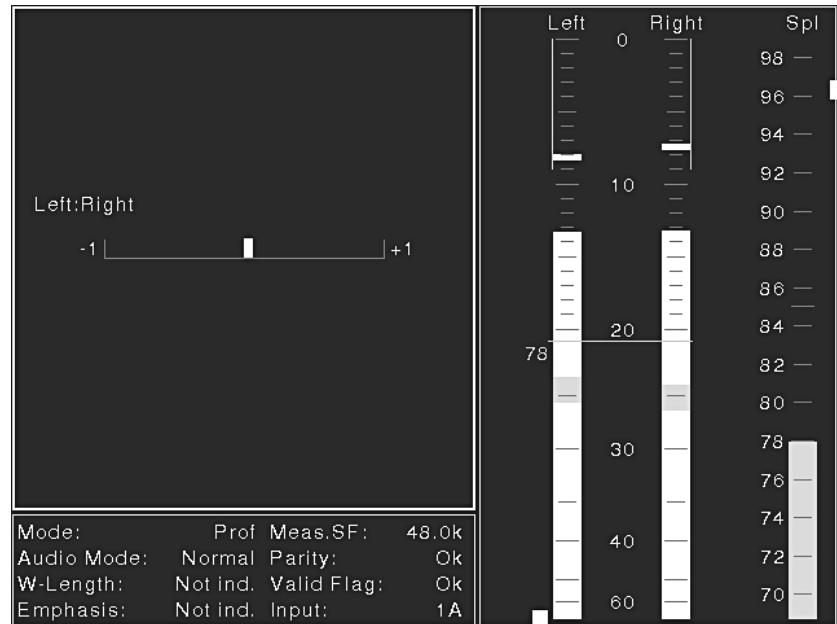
Left:Right

-1 +1

Left Right Spl

0 98

96

94

10 92

90

88

86

20 84

78 82

80

30 78

76

74

40 72

70

60

| | | | |
|---|---|---|---|
| Mode: | Prof | Meas.SF: | 48.0k |
| Audio Mode: | Normal | Parity: | Ok |
| W-Length: | Not ind. | Valid Flag: | Ok |
| Emphasis: | Not ind. | Input: | 1A |